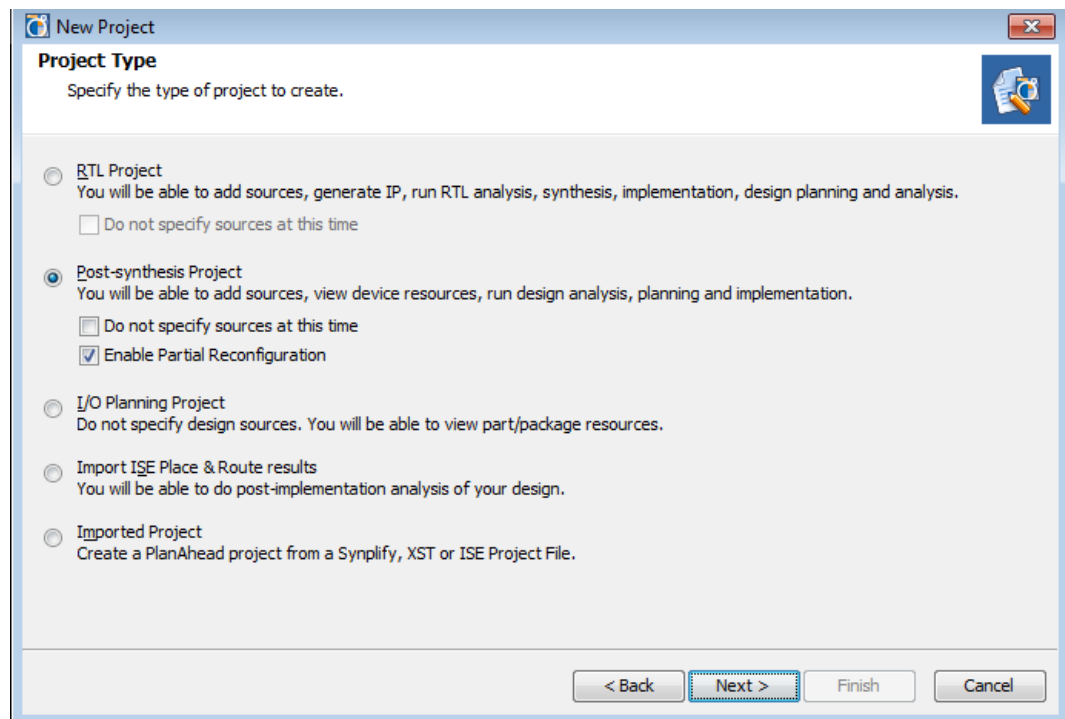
New Project

Project Type
Specify the type of project to create.

RTL Project
You will be able to add sources, generate IP, run RTL analysis, synthesis, implementation, design planning and analysis.
Do not specify sources at this time

Post-synthesis Project
You will be able to add sources, view device resources, run design analysis, planning and implementation.
Do not specify sources at this time
Enable Partial Reconfiguration

I/O Planning Project
Do not specify design sources. You will be able to view part/package resources.

Import ISE Place & Route results
You will be able to do post-implementation analysis of your design.

Imported Project
Create a PlanAhead project from a Synplify, XST or ISE Project File.

< Back
Next >
Finish
Cancel